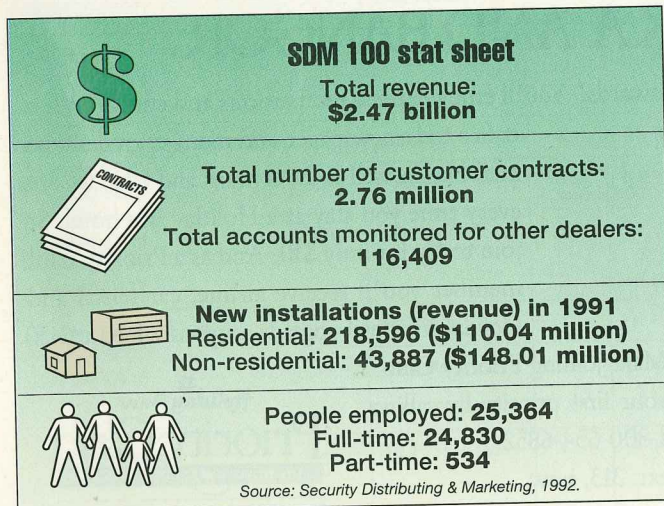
$

SDM 100 stat sheet

Total revenue:
**$2.47 billion**

CONTRACTS

Total number of customer contracts:
**2.76 million**

Total accounts monitored for other dealers:
**116,409**

**New installations (revenue) in 1991**
Residential: **218,596 ($110.04 million)**
Non-residential: **43,887 ($148.01 million)**

People employed: **25,364**
Full-time: **24,830**
Part-time: **534**

*Source: Security Distributing & Marketing, 1992.*